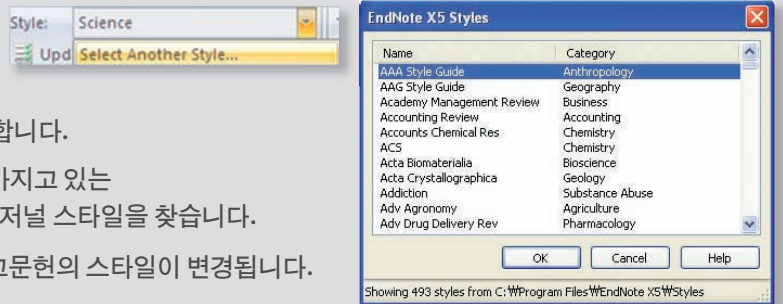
Style: Science

Upd Select Another Style...

합니다.

가지고 있는 저널 스타일을 찾습니다.

고문헌의 스타일이 변경됩니다.

EndNote X5 Styles

| Name | Category |
|---|---|
| AAA Style Guide | Anthropology |
| AAG Style Guide | Geography |
| Academy Management Review | Business |
| Accounting Review | Accounting |
| Accounts Chemical Res | Chemistry |
| ACS | Chemistry |
| Acta Biomaterialia | Bioscience |
| Acta Crystallographica | Geology |
| Addiction | Substance Abuse |
| Adv Agronomy | Agriculture |
| Adv Drug Delivery Rev | Pharmacology |

OK Cancel Help

Showing 493 styles from C:₩Program Files₩EndNote X5₩Styles